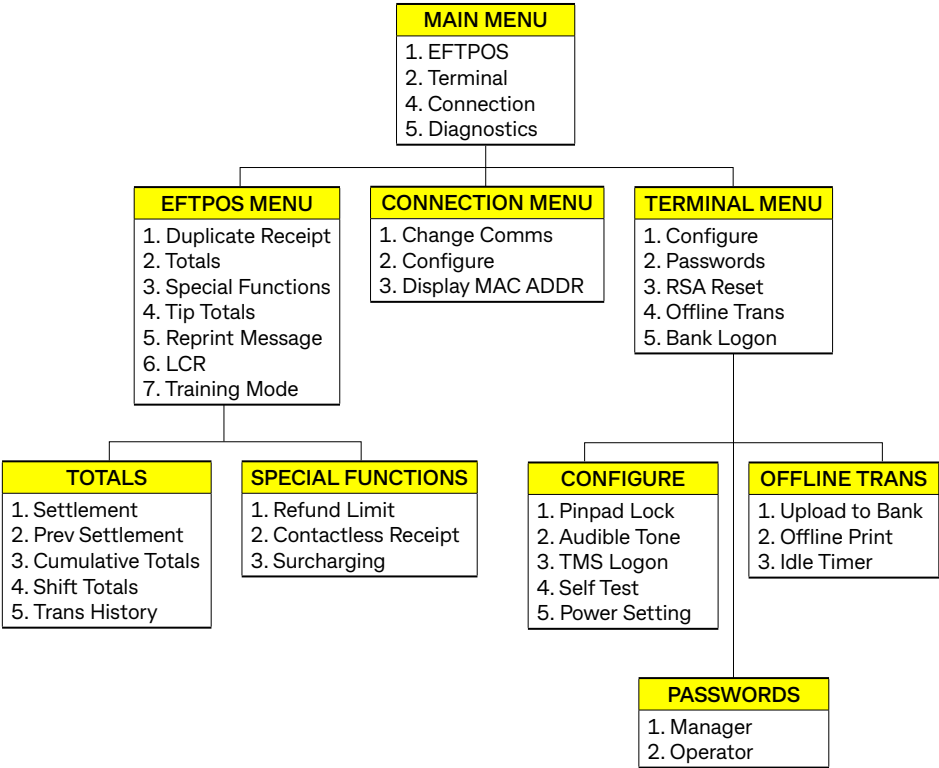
MAIN MENU
1. EFTPOS
2. Terminal
4. Connection
5. Diagnostics

EFTPOS MENU
1. Duplicate Receipt
2. Totals
3. Special Functions
4. Tip Totals
5. Reprint Message
6. LCR
7. Training Mode

CONNECTION MENU
1. Change Comms
2. Configure
3. Display MAC ADDR

TERMINAL MENU
1. Configure
2. Passwords
3. RSA Reset
4. Offline Trans
5. Bank Logon

TOTALS
1. Settlement
2. Prev Settlement
3. Cumulative Totals
4. Shift Totals
5. Trans History

SPECIAL FUNCTIONS
1. Refund Limit
2. Contactless Receipt
3. Surcharging

CONFIGURE
1. Pinpad Lock
2. Audible Tone
3. TMS Logon
4. Self Test
5. Power Setting

OFFLINE TRANS
1. Upload to Bank
2. Offline Print
3. Idle Timer

PASSWORDS
1. Manager
2. Operator